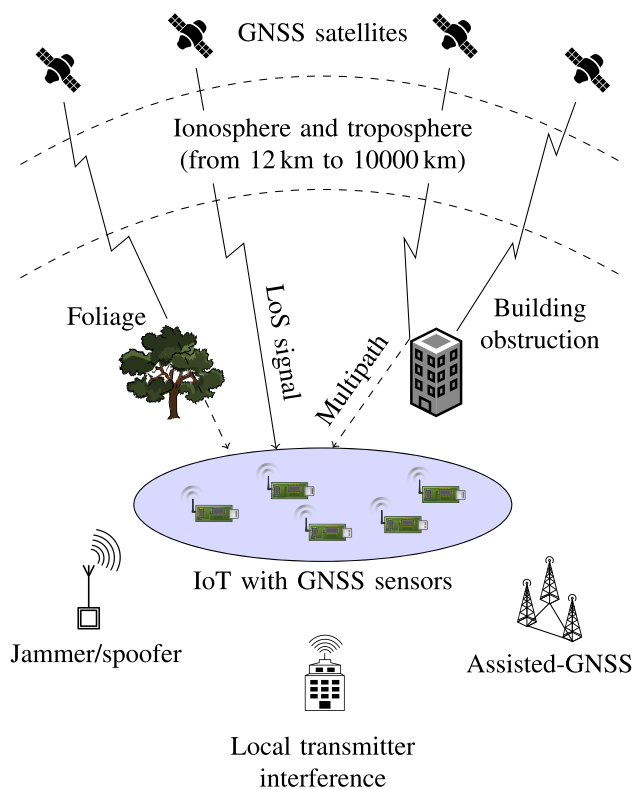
GNSS satellites

Ionosphere and troposphere
(from 12 km to 10000 km)

Foliage

LoS signal

Multipath

Building obstruction

IoT with GNSS sensors

Jammer/spoofer

Assisted-GNSS

Local transmitter interference